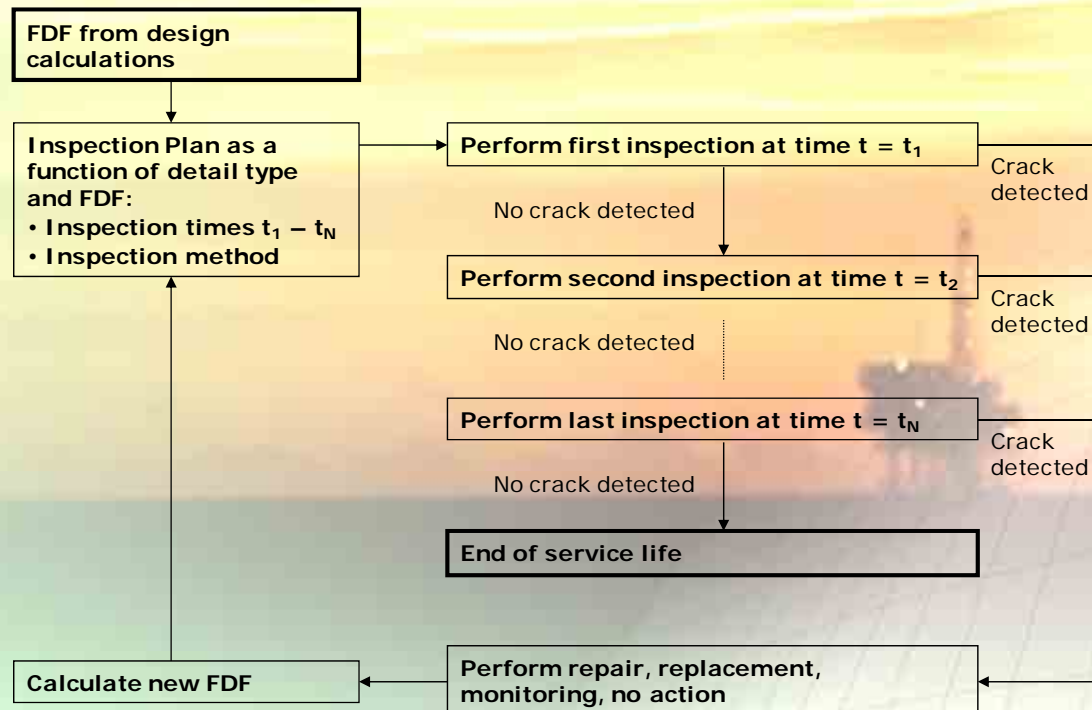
FDF from design calculations

Inspection Plan as a function of detail type and FDF:
• Inspection times $t_1 - t_N$
• Inspection method

Perform first inspection at time $t = t_1$

Crack detected

No crack detected

Perform second inspection at time $t = t_2$

Crack detected

No crack detected

Perform last inspection at time $t = t_N$

Crack detected

No crack detected

End of service life

Calculate new FDF

Perform repair, replacement, monitoring, no action